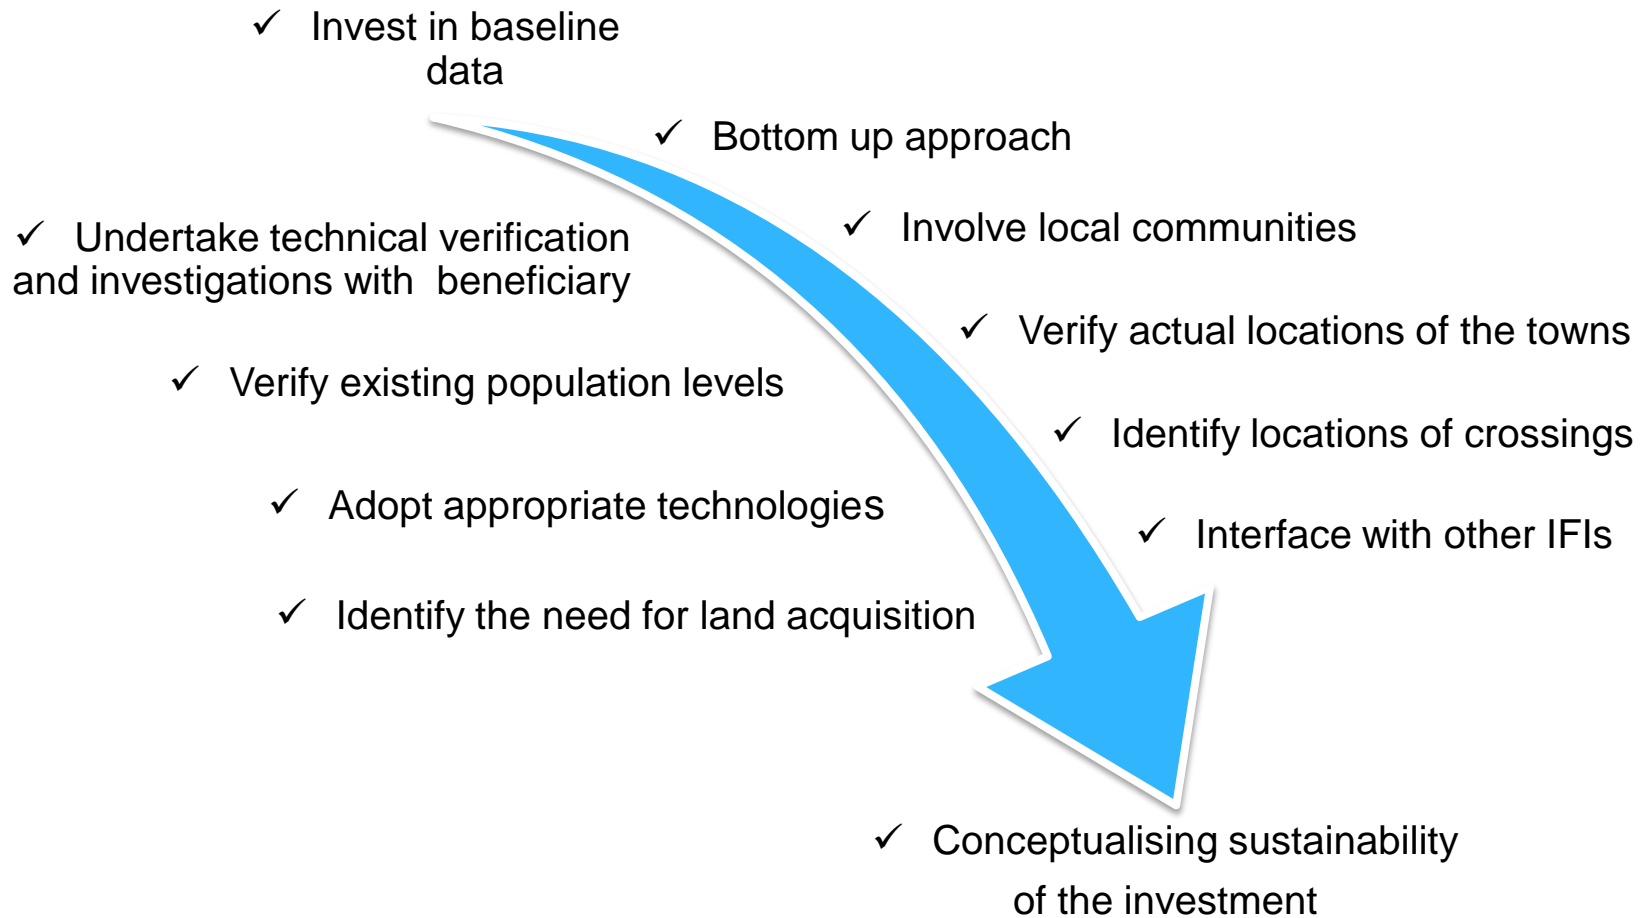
✓ Invest in baseline data

✓ Bottom up approach

✓ Undertake technical verification and investigations with beneficiary

✓ Involve local communities

✓ Verify actual locations of the towns

✓ Verify existing population levels

✓ Identify locations of crossings

✓ Adopt appropriate technologies

✓ Interface with other IFIs

✓ Identify the need for land acquisition

✓ Conceptualising sustainability of the investment